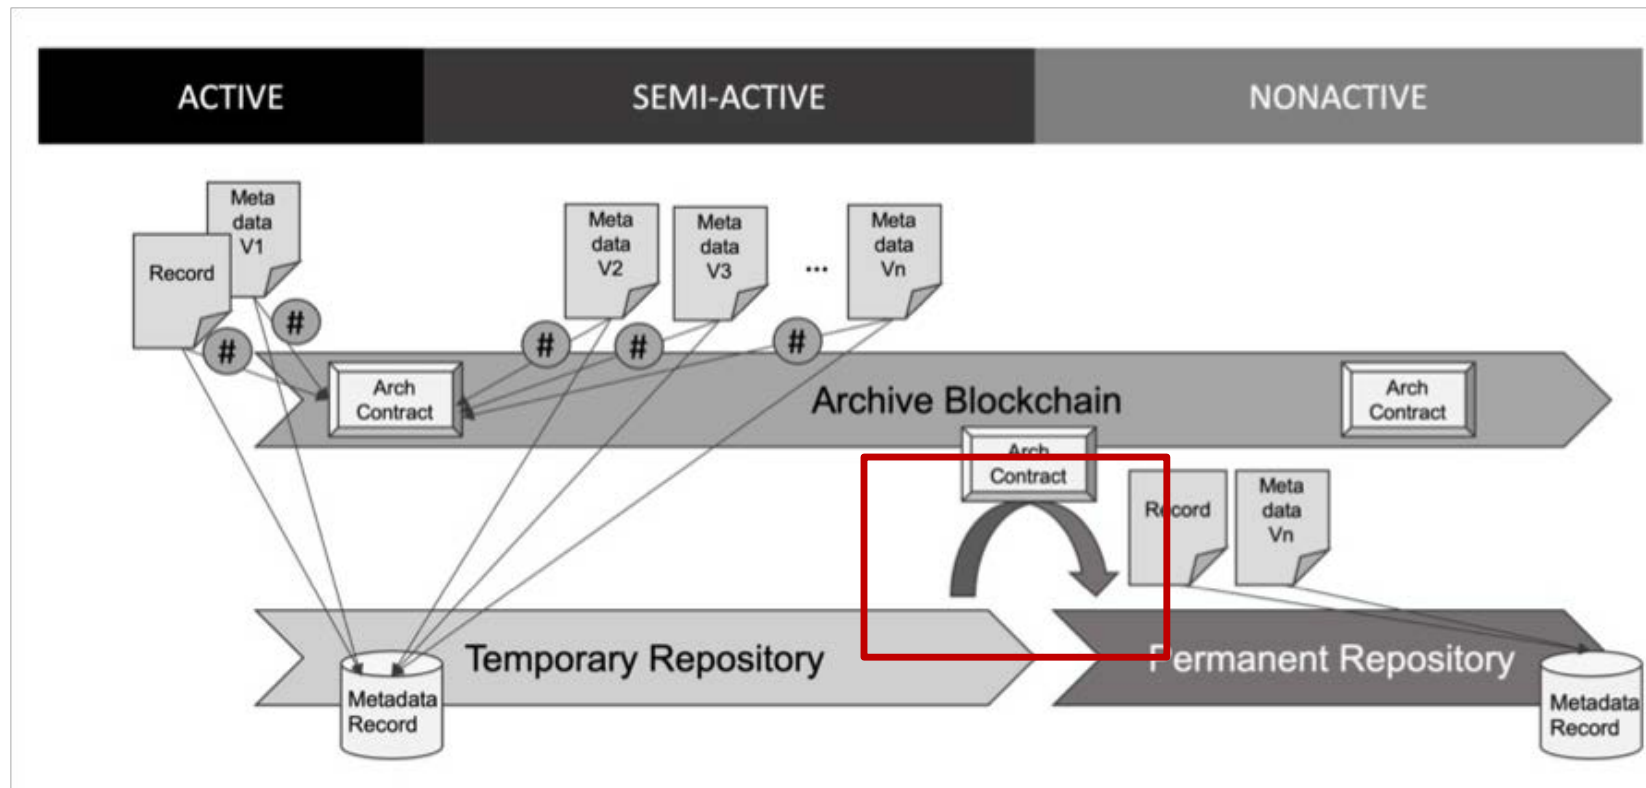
ACTIVE

SEMI-ACTIVE

NONACTIVE

Meta data V1

Record

#

#

Meta data V2

Meta data V3

...

Meta data Vn

#

#

#

Arch Contract

Archive Blockchain

Arch Contract

Arch Contract

Record

Meta data Vn

Temporary Repository

Metadata Record

Permanent Repository

Metadata Record